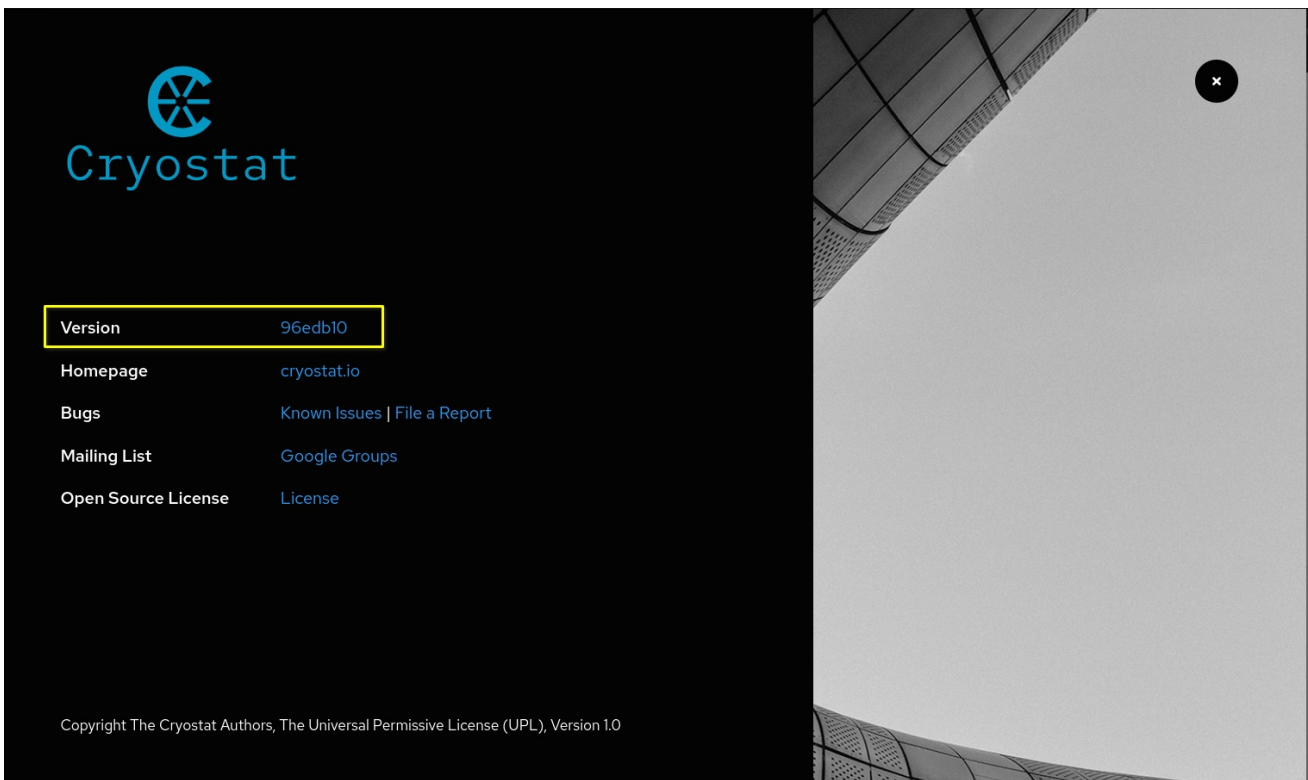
Cryostat

×

| | |
|---|---|
| Version | 96edb10 |
| Homepage | cryostat.io |
| Bugs | Known Issues \| File a Report |
| Mailing List | Google Groups |
| Open Source License | License |

Copyright The Cryostat Authors, The Universal Permissive License (UPL), Version 1.0